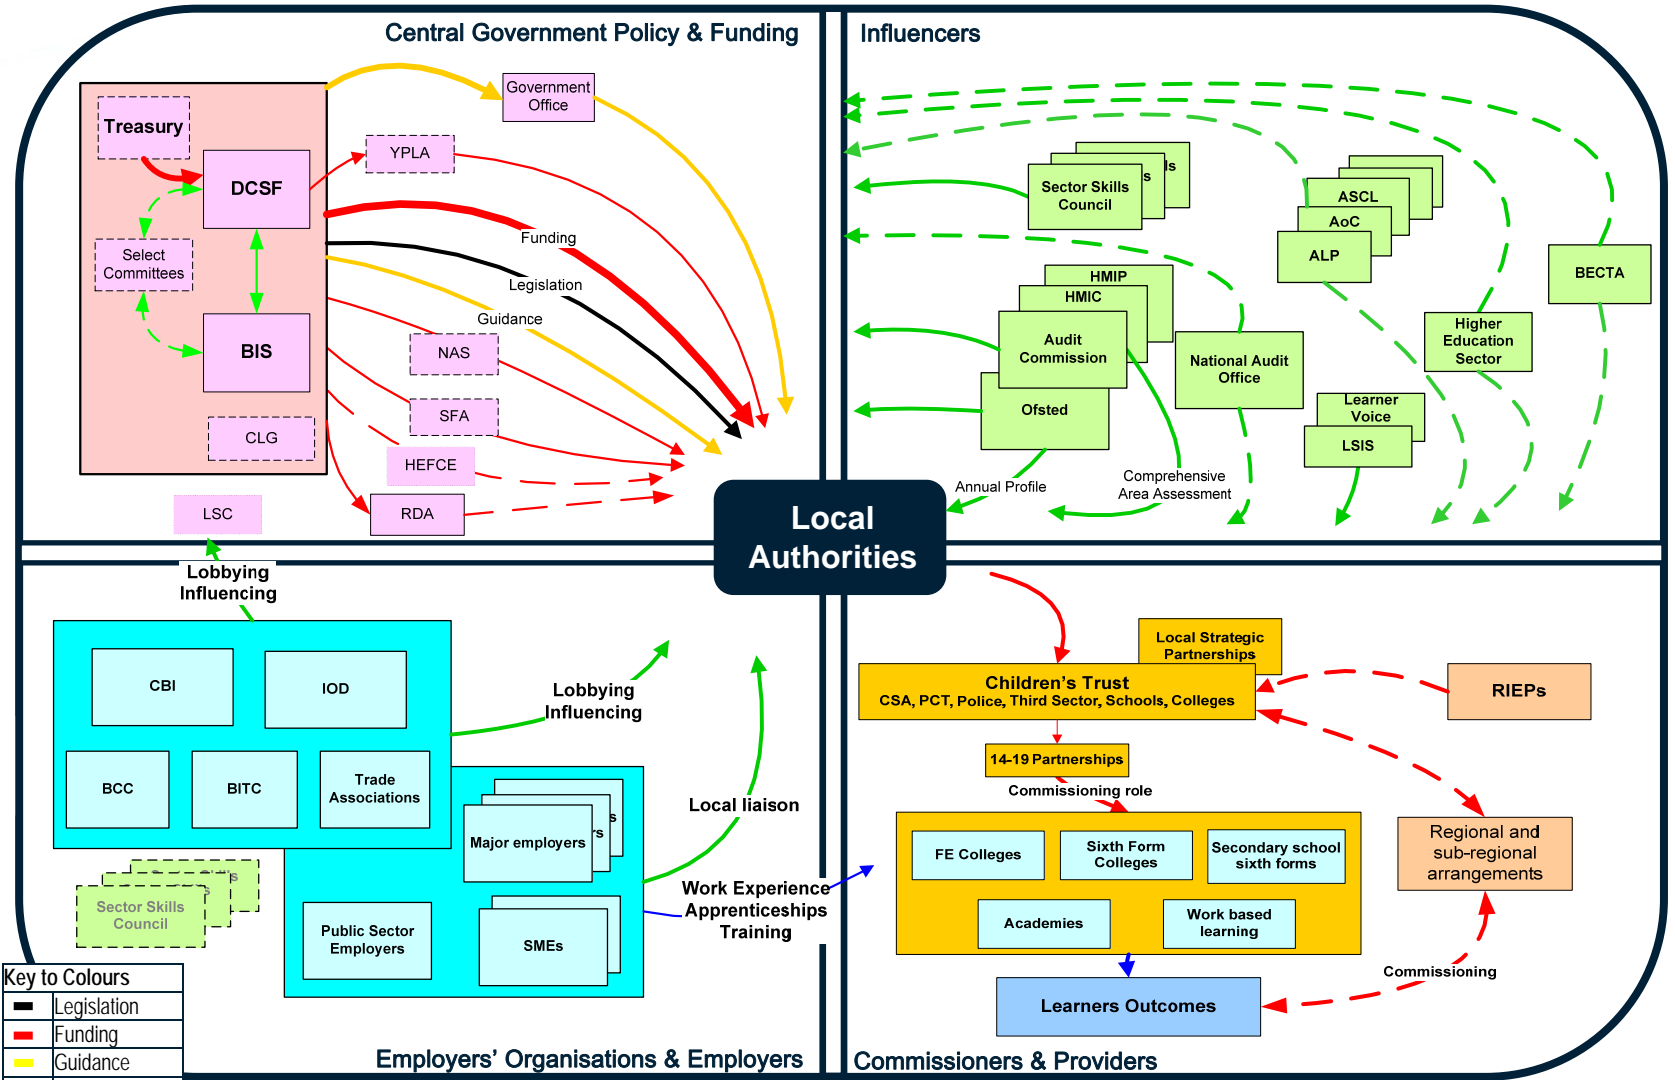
Central Government Policy & Funding

Treasury

DCSF

Select Committees

BIS

CLG

Government Office

YPLA

Funding

Legislation

Guidance

NAS

SFA

HEFCE

RDA

LSC

Influencers

Sector Skills Council

ASCL

AoC

ALP

BECTA

HMIP

HMIC

Audit Commission

National Audit Office

Higher Education Sector

Ofsted

Learner Voice

LSIS

Annual Profile

Comprehensive Area Assessment

Local Authorities

Lobbying Influencing

CBI

IOD

BCC

BITC

Trade Associations

Lobbying Influencing

Major employers

Local liaison

Sector Skills Council

Public Sector Employers

SMEs

Work Experience Apprenticeships Training

Key to Colours

| | |
|---|---|
| | Legislation |
| | Funding |
| | Guidance |

Employers' Organisations & Employers

Local Strategic Partnerships

Children's Trust
CSA, PCT, Police, Third Sector, Schools, Colleges

RIEPs

14-19 Partnerships

Commissioning role

FE Colleges

Sixth Form Colleges

Secondary school sixth forms

Academies

Work based learning

Regional and sub-regional arrangements

Commissioning

Learners Outcomes

Commissioners & Providers